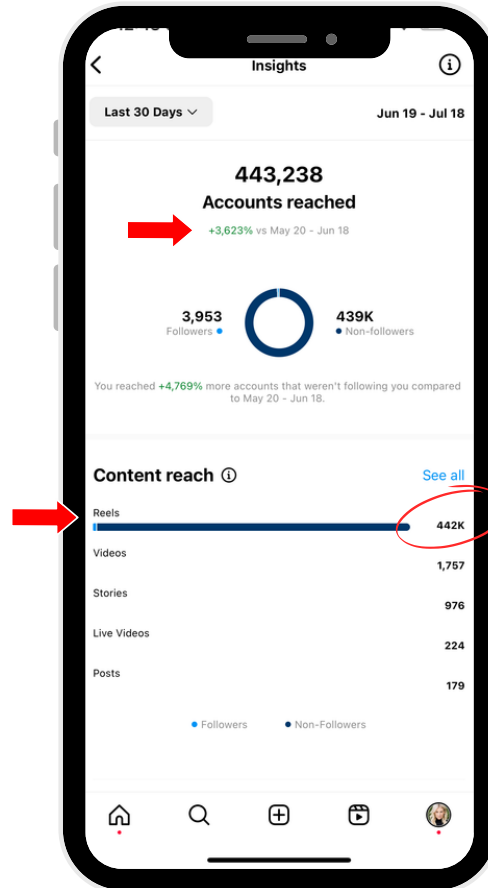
Insights

Last 30 Days

Jun 19 - Jul 18

443,238

Accounts reached

+3,623% vs May 20 - Jun 18

3,953
Followers

439K
Non-followers

You reached +4,769% more accounts that weren't following you compared to May 20 - Jun 18.

Content reach

See all

Reels
442K

Videos
1,757

Stories
976

Live Videos
224

Posts
179

Followers
Non-Followers